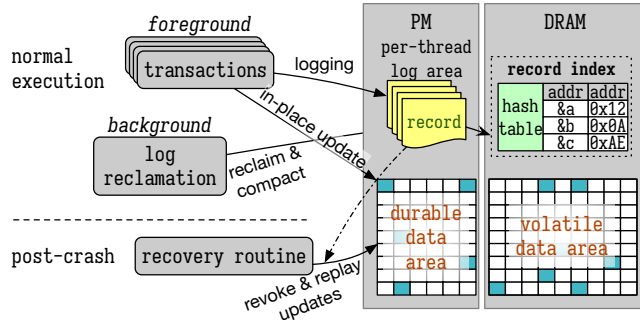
normal execution

foreground

transactions

logging

in-place update

background

log reclamation

reclaim & compact

post-crash

recovery routine

revoke & replay updates

PM

per-thread log area

record

durable data area

DRAM

record index

hash table

| addr | addr |
|---|---|
| &a | 0x12 |
| &b | 0x0A |
| &c | 0xAE |

volatile data area